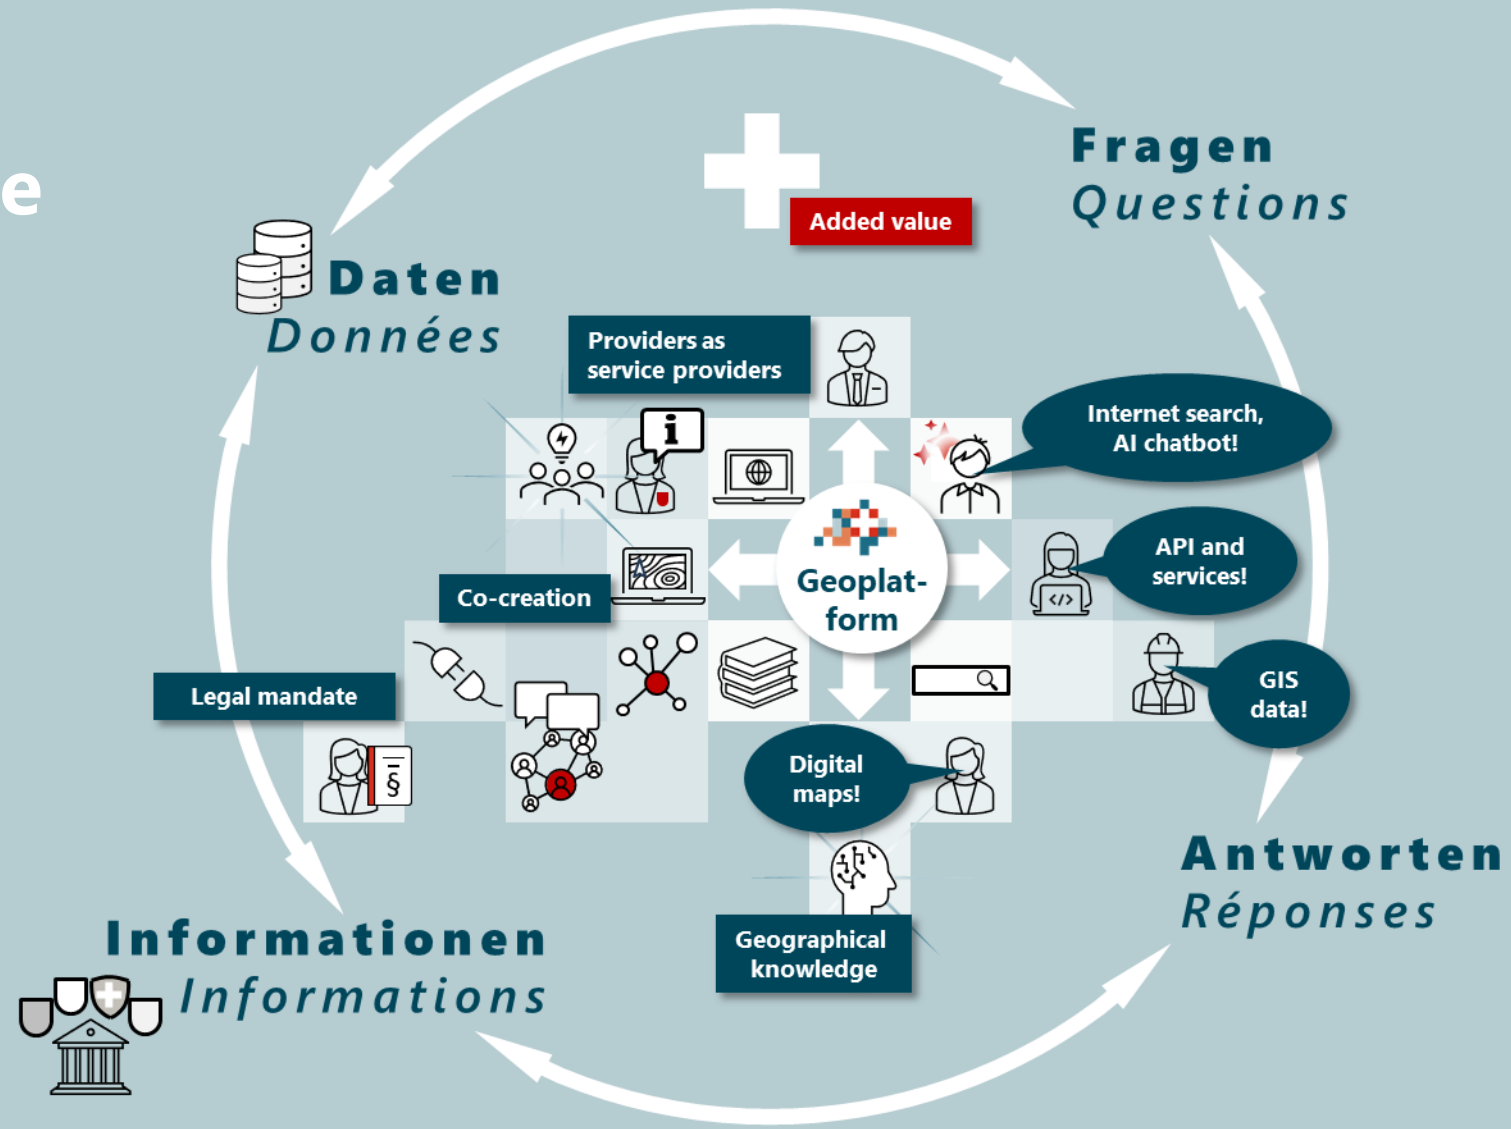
e

Fragen
Questions

Added value

Daten
Données

Providers as service providers

Internet search, AI chatbot!

API and services!

Co-creation

Geoplat-form

GIS data!

Legal mandate

Digital maps!

Antworten
Réponses

Geographical knowledge

Informationen
Informations